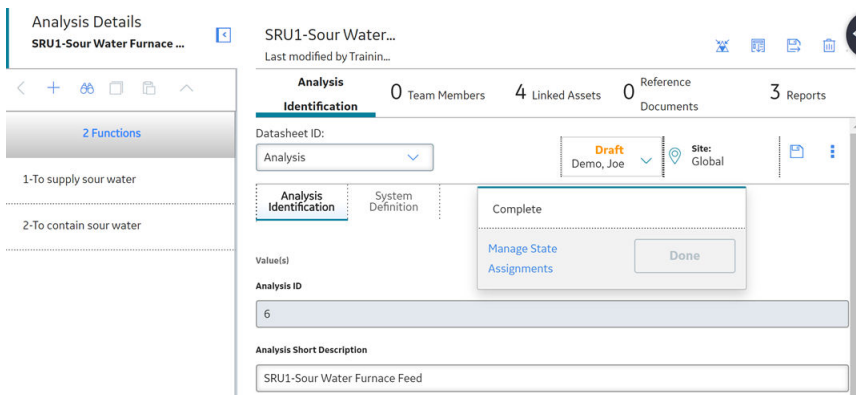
Analysis Details
SRU1-Sour Water Furnace ...

2 Functions

1-To supply sour water

2-To contain sour water

SRU1-Sour Water...
Last modified by Trainin...

Analysis Identification

0 Team Members

4 Linked Assets

0 Reference Documents

3 Reports

Datasheet ID:
Analysis

Draft
Demo, Joe

Site:
Global

Analysis Identification

System Definition

Complete

Manage State Assignments

Done

Value(s)

Analysis ID

6

Analysis Short Description

SRU1-Sour Water Furnace Feed